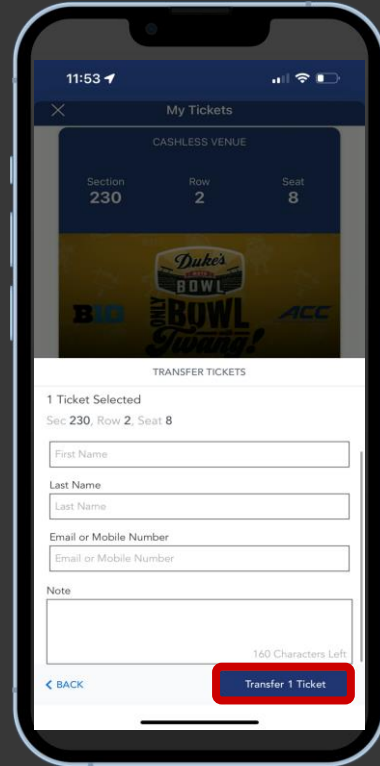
11:53

My Tickets

CASHLESS VENUE

Section
230

Row
2

Seat
8

Duke's
BOWL
ONLY BOWL
Twang!

B1G

ACC

TRANSFER TICKETS

1 Ticket Selected

Sec 230, Row 2, Seat 8

First Name

Last Name

Last Name

Email or Mobile Number

Email or Mobile Number

Note

160 Characters Left

< BACK

Transfer 1 Ticket